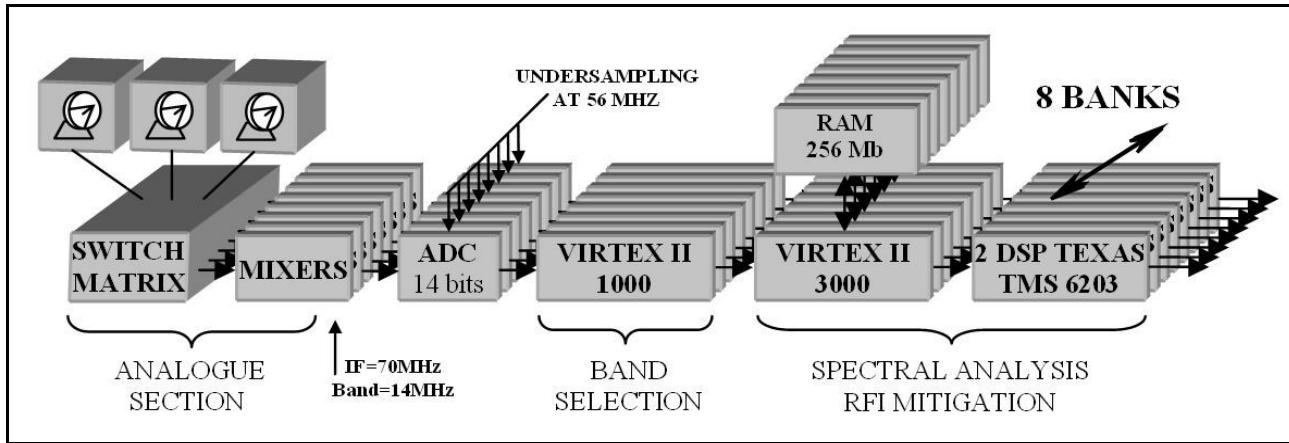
UNDERSAMPLING
AT 56 MHZ

RAM
256 Mb

8 BANKS

SWITCH
MATRIX

MIXERS

ADC
14 bits

VIRTEX II
1000

VIRTEX II
3000

2 DSP TEXAS
TMS 6203

ANALOGUE
SECTION

IF=70MHz
Band=14MHz

BAND
SELECTION

SPECTRAL ANALYSIS
RFI MITIGATION